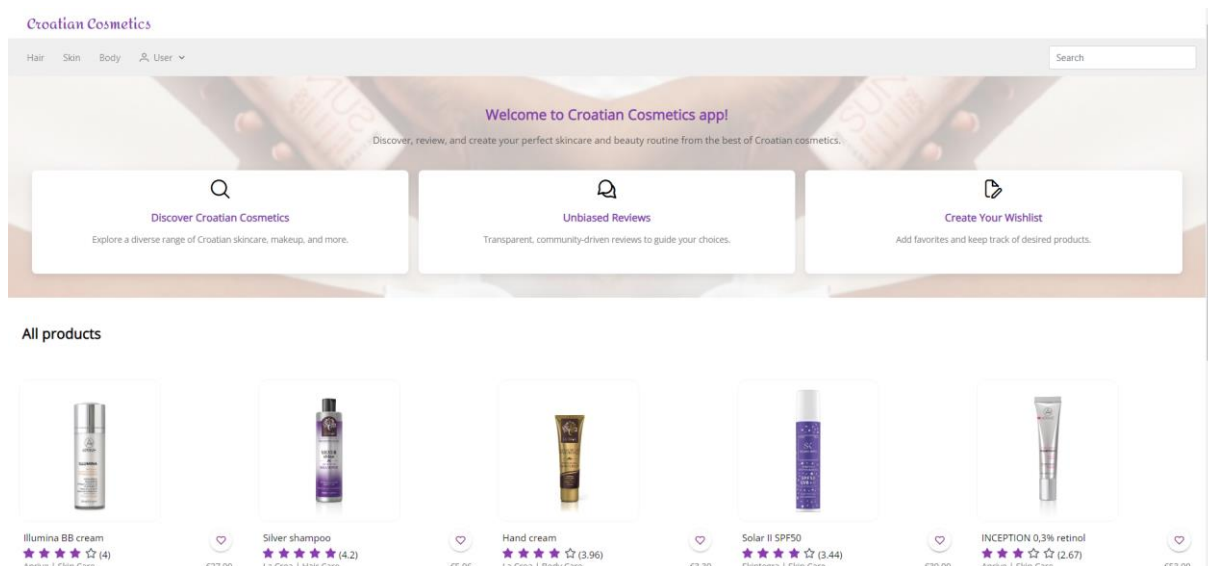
Croatian Cosmetics

Hair Skin Body User

Search

Welcome to Croatian Cosmetics app!

Discover, review, and create your perfect skincare and beauty routine from the best of Croatian cosmetics.

Discover Croatian Cosmetics

Explore a diverse range of Croatian skincare, makeup, and more.

Unbiased Reviews

Transparent, community-driven reviews to guide your choices.

Create Your Wishlist

Add favorites and keep track of desired products.

All products

Illumina BB cream
(4)
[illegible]

Silver shampoo
(4.2)
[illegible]

Hand cream
(3.96)
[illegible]

Solar II SPF50
(3.44)
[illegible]

INCEPTION 0,3% retinol
(2.67)
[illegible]